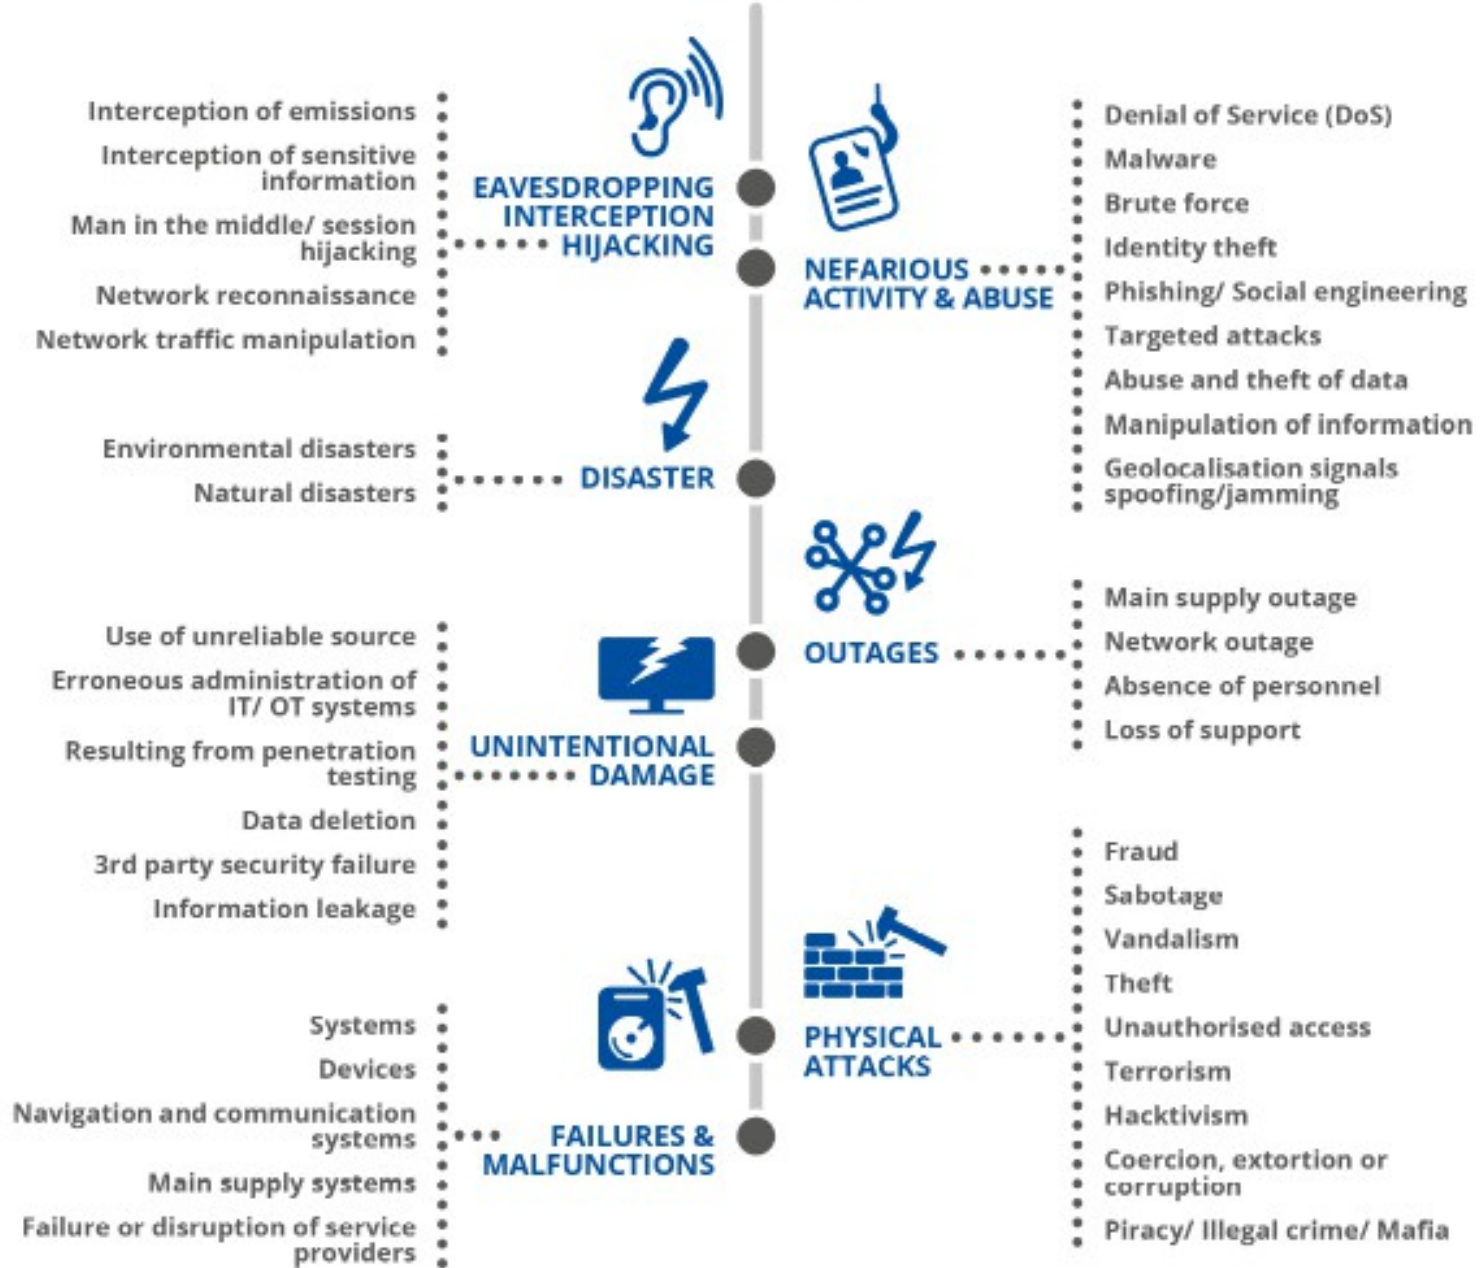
Interception of emissions
Interception of sensitive information
Man in the middle/ session hijacking
Network reconnaissance
Network traffic manipulation

EAVESDROPPING INTERCEPTION HIJACKING

NEFARIOUS ACTIVITY & ABUSE

Denial of Service (DoS)
Malware
Brute force
Identity theft
Phishing/ Social engineering
Targeted attacks
Abuse and theft of data
Manipulation of information
Geolocalisation signals spoofing/jamming

Environmental disasters
Natural disasters

DISASTER

OUTAGES

Main supply outage
Network outage
Absence of personnel
Loss of support

Use of unreliable source
Erroneous administration of IT/ OT systems
Resulting from penetration testing
Data deletion
3rd party security failure
Information leakage

UNINTENTIONAL DAMAGE

PHYSICAL ATTACKS

Fraud
Sabotage
Vandalism
Theft
Unauthorised access
Terrorism
Hacktivism
Coercion, extortion or corruption
Piracy/ Illegal crime/ Mafia

Systems
Devices
Navigation and communication systems
Main supply systems
Failure or disruption of service providers

FAILURES & MALFUNCTIONS